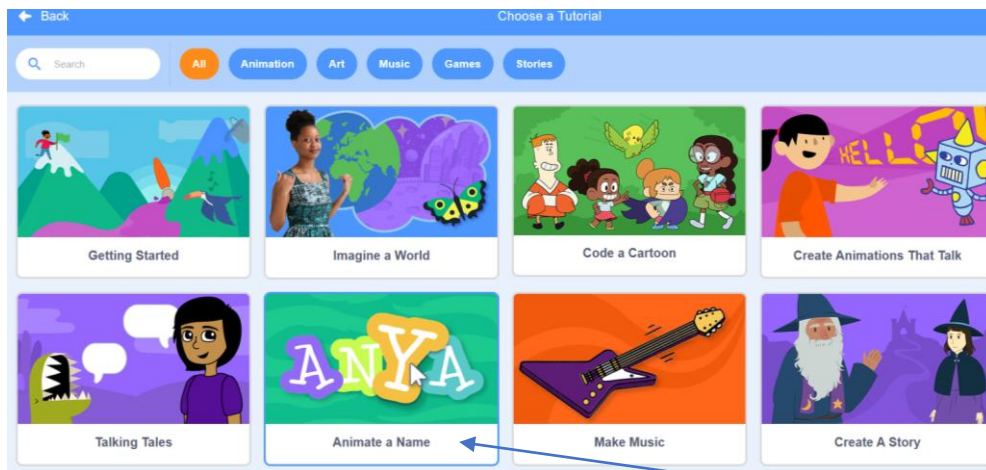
Back

Choose a Tutorial

Search

All

Animation

Art

Music

Games

Stories

HELLO

Getting Started

Imagine a World

Code a Cartoon

Create Animations That Talk

ANYA

Talking Tales

Animate a Name

Make Music

Create A Story